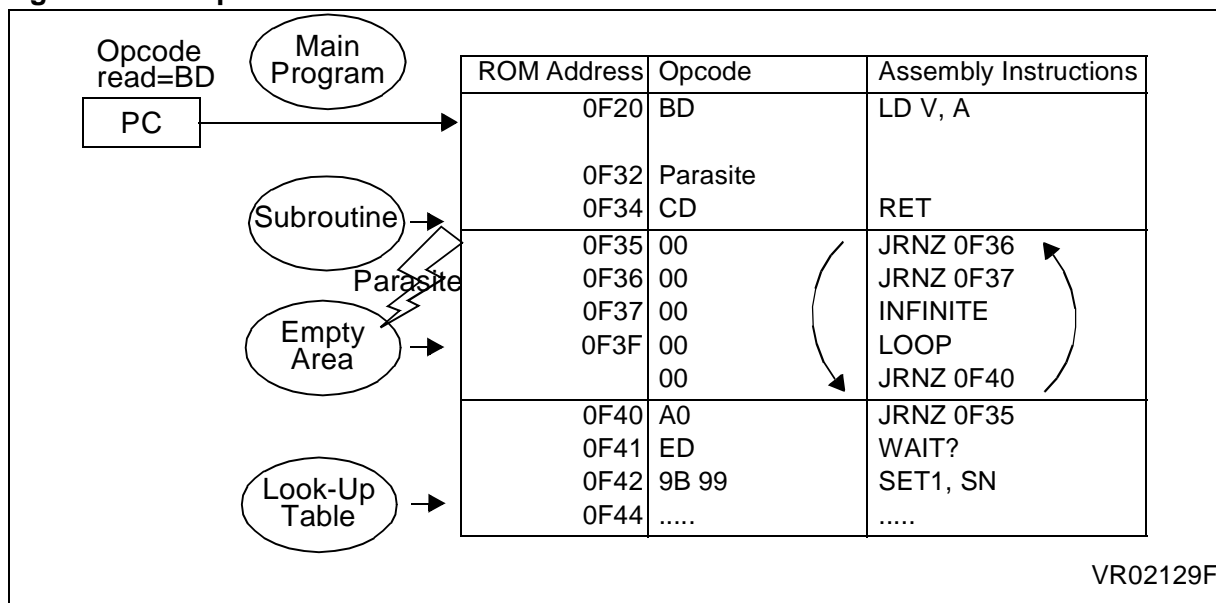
Opcode read=BD

Main Program

PC

Subroutine

Parasite

Empty Area

Look-Up Table

| ROM Address | Opcode | Assembly Instructions |
|---|---|---|
| 0F20 | BD | LD V, A |
| 0F32 | Parasite | |
| 0F34 | CD | RET |
| 0F35 | 00 | JRNZ 0F36 |
| 0F36 | 00 | JRNZ 0F37 |
| 0F37 | 00 | INFINITE |
| 0F3F | 00 | LOOP |
| | 00 | JRNZ 0F40 |
| 0F40 | A0 | JRNZ 0F35 |
| 0F41 | ED | WAIT? |
| 0F42 | 9B 99 | SET1, SN |
| 0F44 | ..... | ..... |

VR02129F